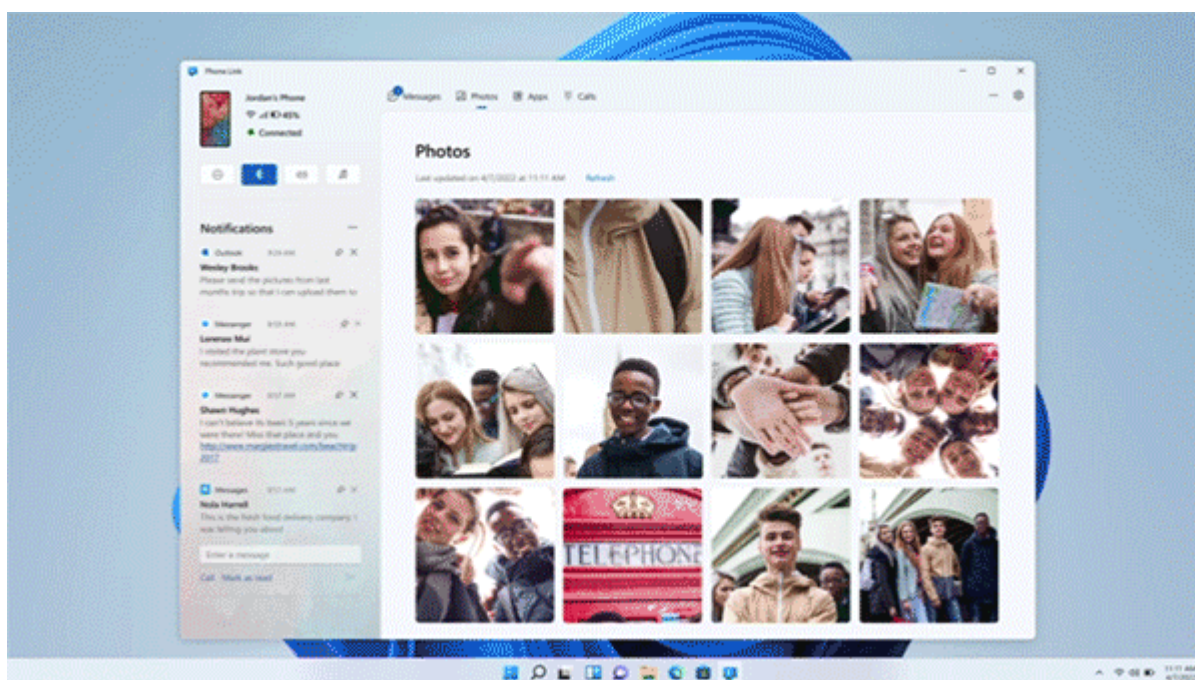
Phone Link

Jordan's Phone
45%
Connected

Messages Photos Apps Calls

Photos
Last updated on 4/7/2022 at 11:11 AM Refresh

Notifications

Outlook 9:29 AM
Wesley Brooks
Please send the pictures from last month's trip so that I can upload them to

Messenger 9:23 AM
Lorenzo Mui
I visited the plant store you recommended me. Such good place

Messenger 9:17 AM
Shawn Hughes
I can't believe it's been 5 years since we were there! Miss that place and you
https://www.margiestravel.com/beaching2017

Messages 9:17 AM
Nola Harrell
This is the fresh food delivery company I was telling you about

Enter a message

Call Mark as read

TELEPHONE

11:11 AM
4/7/2022